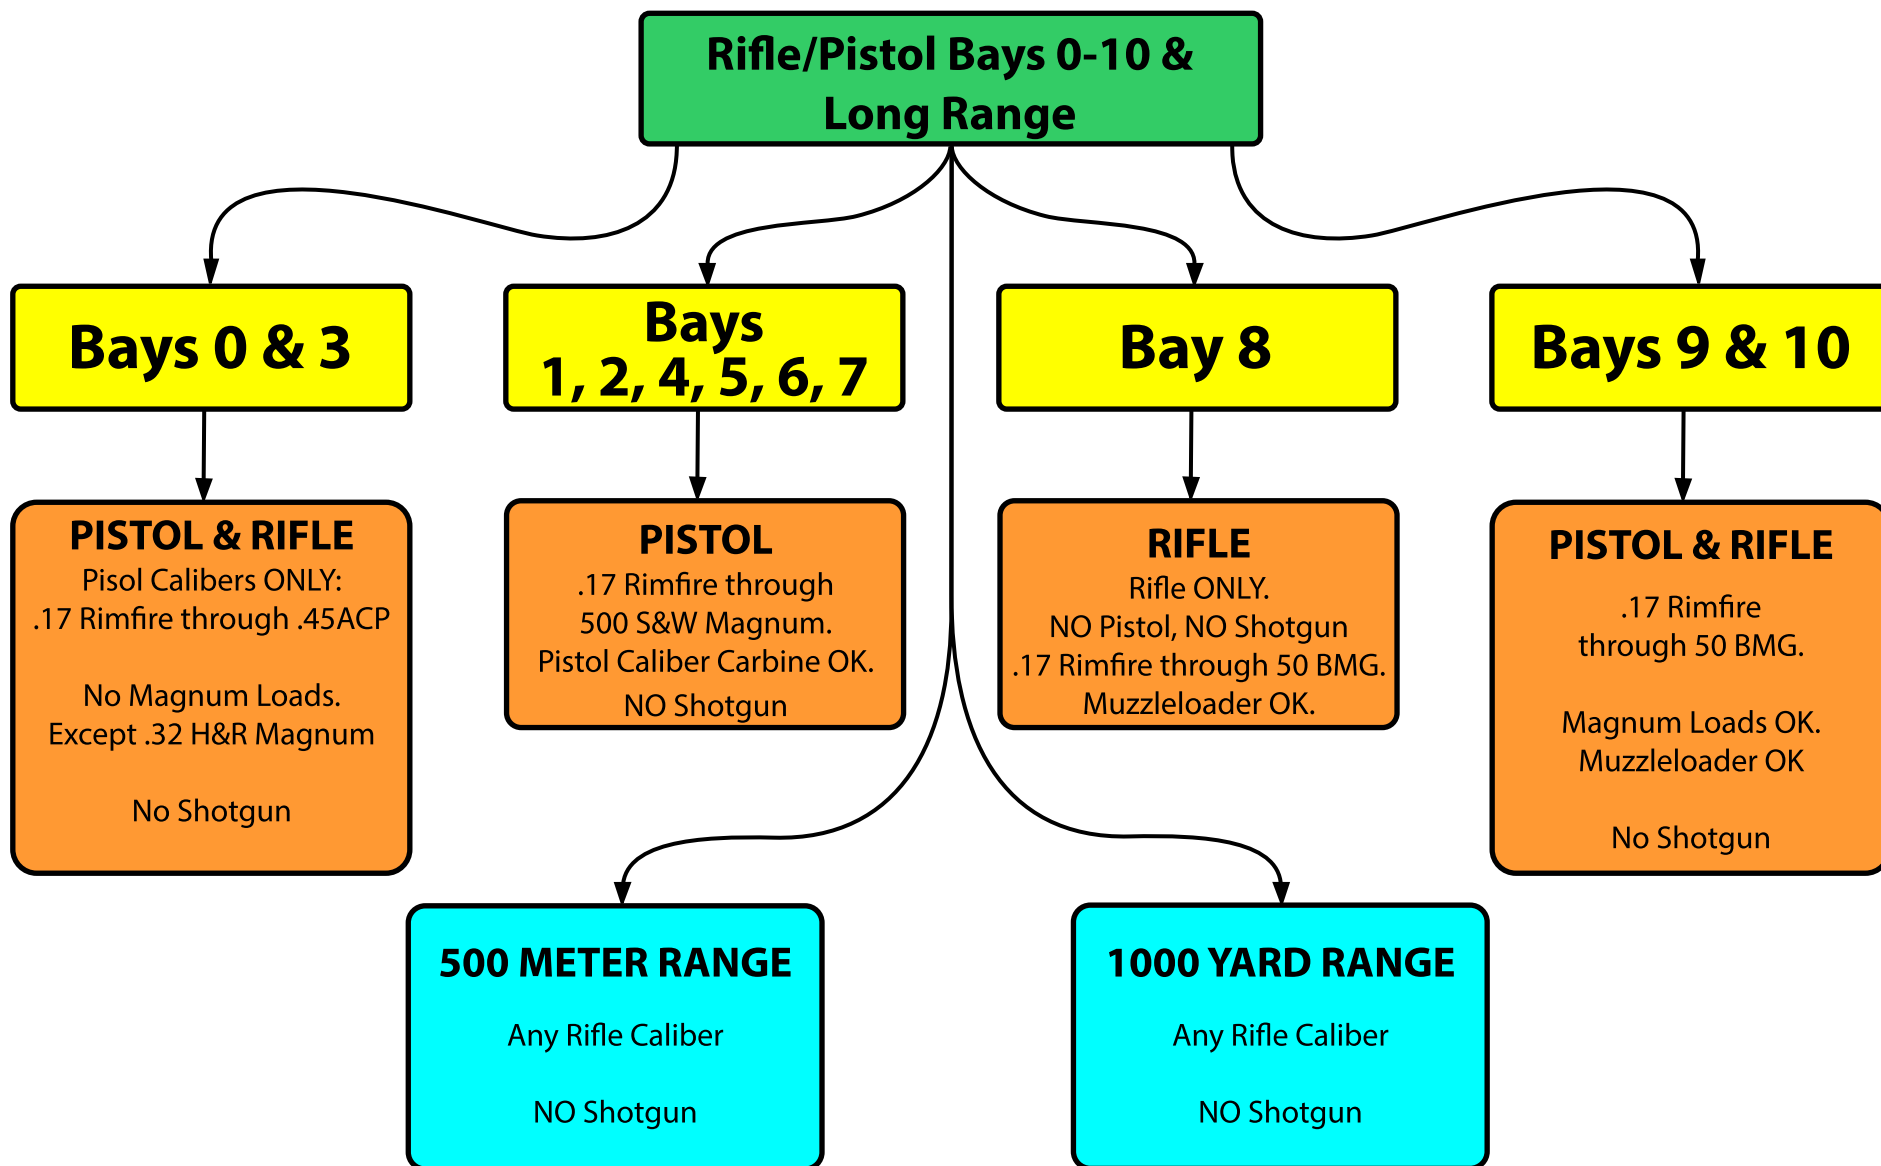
Rifle/Pistol Bays 0-10 & Long Range

Bays 0 & 3

Bays 1, 2, 4, 5, 6, 7

Bay 8

Bays 9 & 10

PISTOL & RIFLE
Pisol Calibers ONLY:
.17 Rimfire through .45ACP

No Magnum Loads.
Except .32 H&R Magnum

No Shotgun

PISTOL
.17 Rimfire through
500 S&W Magnum.
Pistol Caliber Carbine OK.
NO Shotgun

RIFLE
Rifle ONLY.
NO Pistol, NO Shotgun
.17 Rimfire through 50 BMG.
Muzzleloader OK.

PISTOL & RIFLE
.17 Rimfire
through 50 BMG.

Magnum Loads OK.
Muzzleloader OK

No Shotgun

500 METER RANGE
Any Rifle Caliber

NO Shotgun

1000 YARD RANGE
Any Rifle Caliber

NO Shotgun